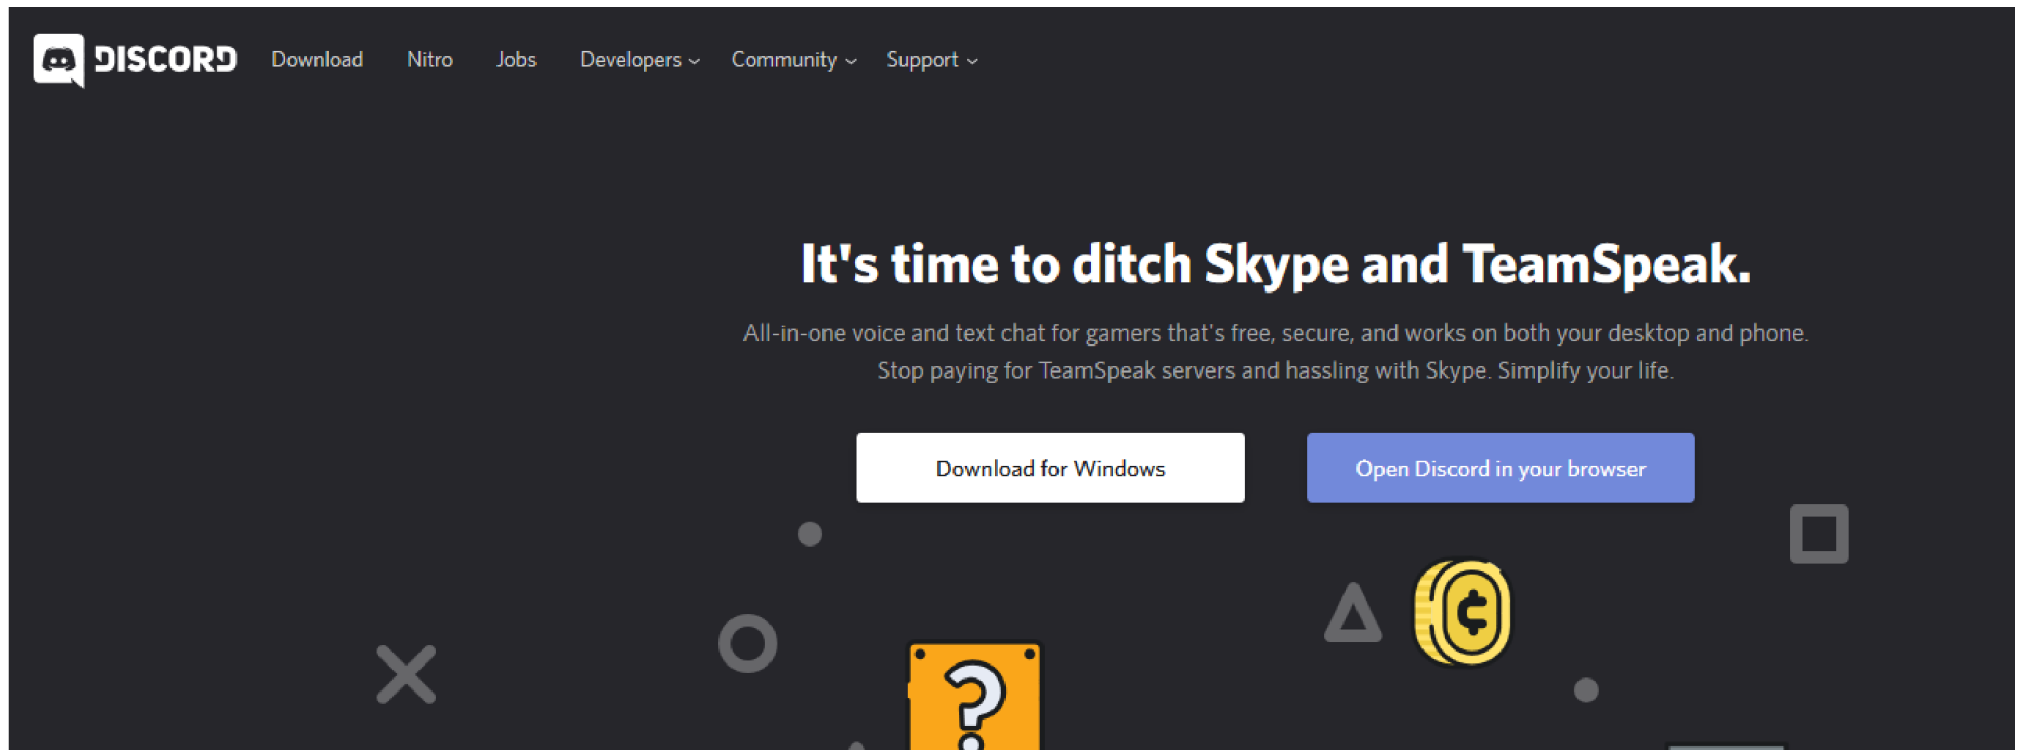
DISCORD Download Nitro Jobs Developers Community Support

It's time to ditch Skype and TeamSpeak.

All-in-one voice and text chat for gamers that's free, secure, and works on both your desktop and phone. Stop paying for TeamSpeak servers and hassling with Skype. Simplify your life.

Download for Windows

Open Discord in your browser

?